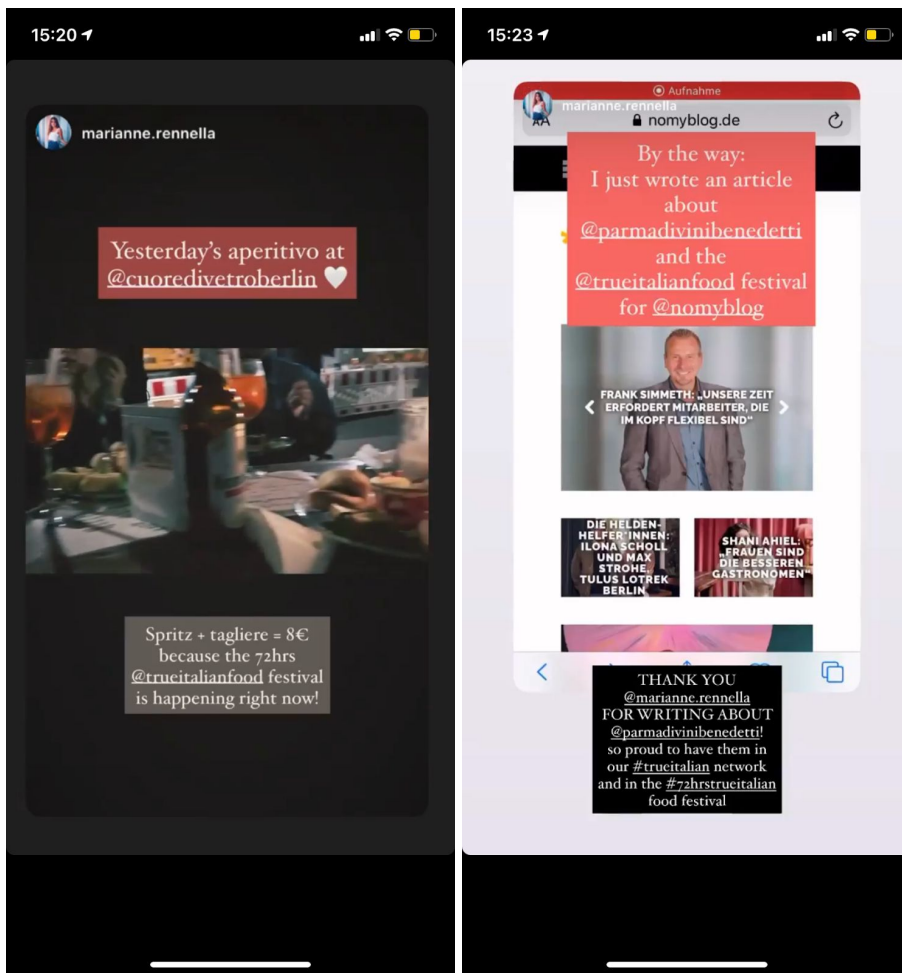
15:20

marianne.rennella

Yesterday's aperitivo at @cuoredivetroberlin 🤍

Spritz + tagliere = 8€ because the 72hrs @trueitalianfood festival is happening right now!

15:23

Aufnahme

marianne.rennella

AA nomyblog.de

By the way: I just wrote an article about @parmadivinibenedetti and the @trueitalianfood festival for @nomyblog

FRANK SIMMETH: „UNSERE ZEIT ERFORDERT MITARBEITER, DIE IM KOPF FLEXIBEL SIND"

DIE HELDEN-HELFER*INNEN: ILONA SCHOLL UND MAX STROHE, TULUS LOTREK BERLIN

SHANI AHIEL: „FRAUEN SIND DIE BESSEREN GASTRONOMEN"

THANK YOU @marianne.rennella FOR WRITING ABOUT @parmadivinibenedetti! so proud to have them in our #trueitalian network and in the #72hrstrueitalian food festival